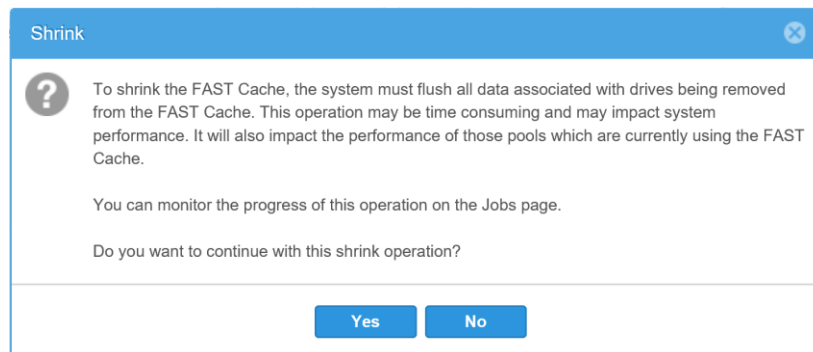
Shrink

?

To shrink the FAST Cache, the system must flush all data associated with drives being removed from the FAST Cache. This operation may be time consuming and may impact system performance. It will also impact the performance of those pools which are currently using the FAST Cache.

You can monitor the progress of this operation on the Jobs page.

Do you want to continue with this shrink operation?

Yes

No